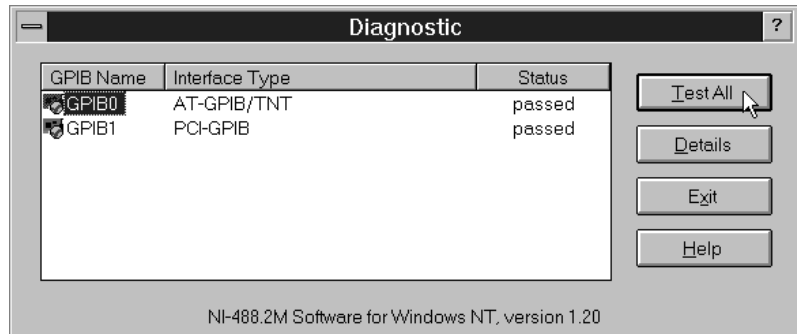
Diagnostic

?

| GPIB Name | Interface Type | Status |
|---|---|---|
| GPIB0 | AT-GPIB/TNT | passed |
| GPIB1 | PCI-GPIB | passed |

Test All

Details

Exit

Help

NI-488.2M Software for Windows NT, version 1.20